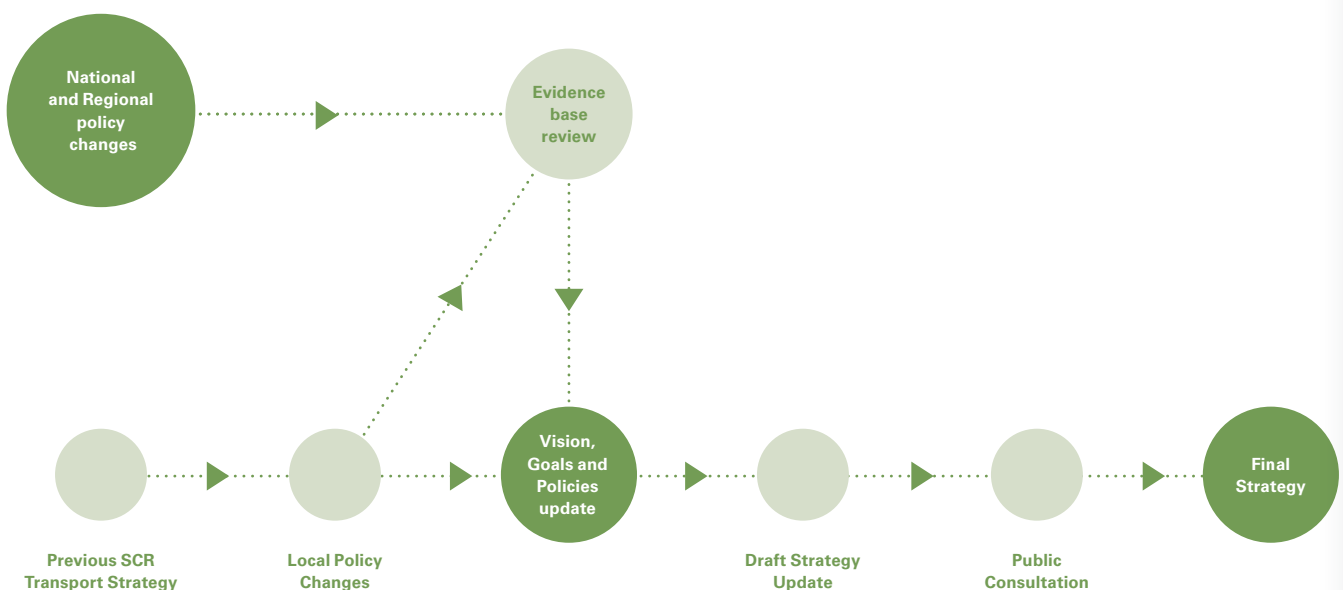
National and Regional policy changes

Evidence base review

Vision, Goals and Policies update

Final Strategy

Previous SCR Transport Strategy

Local Policy Changes

Draft Strategy Update

Public Consultation